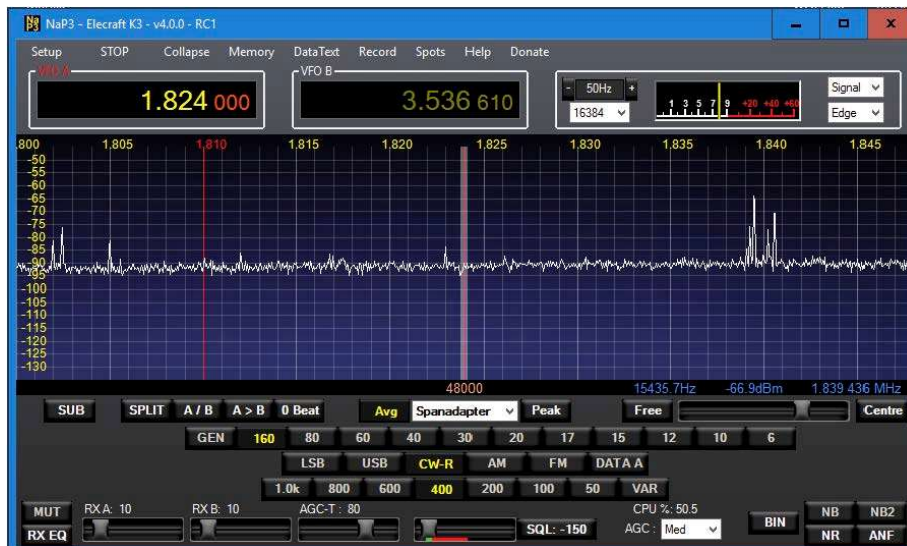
NaP3 - Elecraft K3 - v4.0.0 - RC1

Setup STOP Collapse Memory DataText Record Spots Help Donate

VFO A
1.824 000

VFO B
3.536 610

- 50Hz +
16384

1 3 5 7 9 +20 +40 +60

Signal
Edge

1,800 1,805 1,810 1,815 1,820 1,825 1,830 1,835 1,840 1,845

-50
-55
-60
-65
-70
-75
-80
-85
-90
-95
-100
-105
-110
-115
-120
-125
-130

48000 15435.7Hz -66.9dBm 1.839 436 MHz

SUB SPLIT A / B A > B 0 Beat Avg Spanadapter Peak Free Centre

GEN 160 80 60 40 30 20 17 15 12 10 6

LSB USB CW-R AM FM DATA A

1.0k 800 600 400 200 100 50 VAR

MUT RX A: 10 RX B: 10 AGC-T : 80 SQL: -150 CPU %: 50.5 BIN NB NB2

RX EQ AGC : Med NR ANF